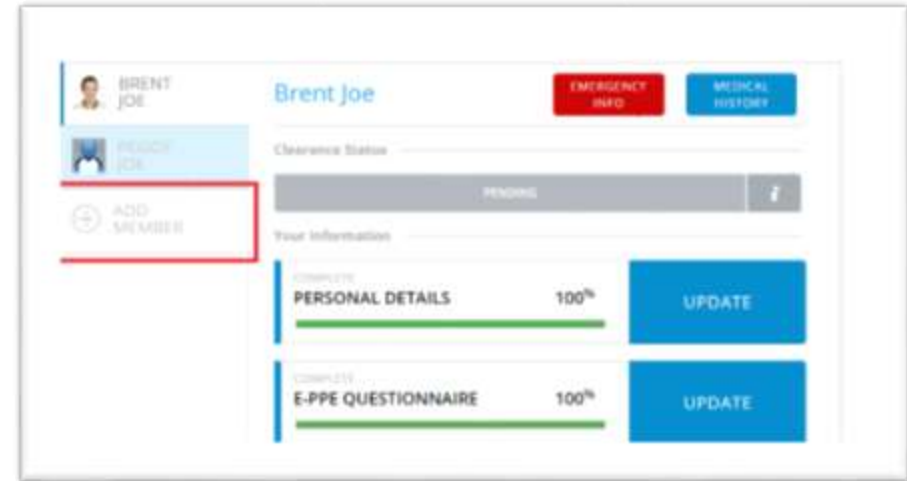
BRENT JOE

PEGGY JOE

ADD MEMBER

Brent Joe

EMERGENCY INFO

MEDICAL HISTORY

Clearance Status

PENDING

i

Your Information

COMPLETE

PERSONAL DETAILS

100%

UPDATE

COMPLETE

E-PPE QUESTIONNAIRE

100%

UPDATE